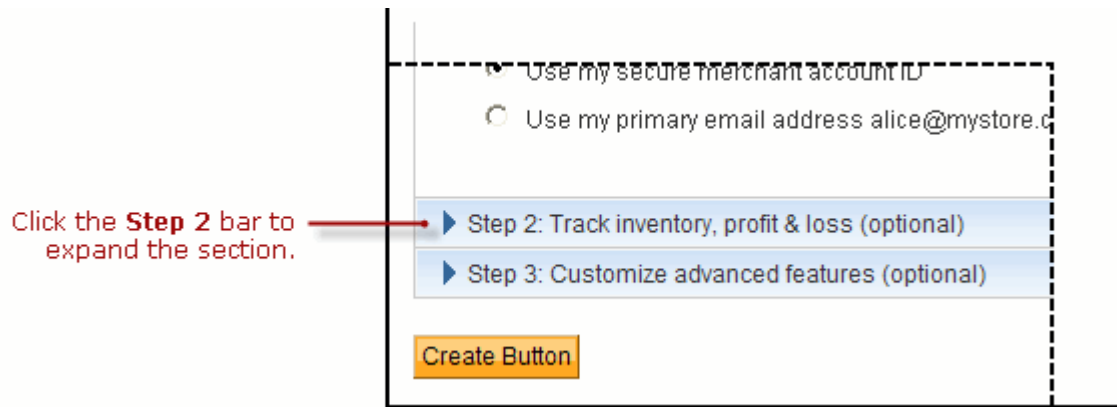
Use my secure merchant account ID

Use my primary email address alice@mystore.c

Click the **Step 2** bar to expand the section.

Step 2: Track inventory, profit & loss (optional)

Step 3: Customize advanced features (optional)

Create Button